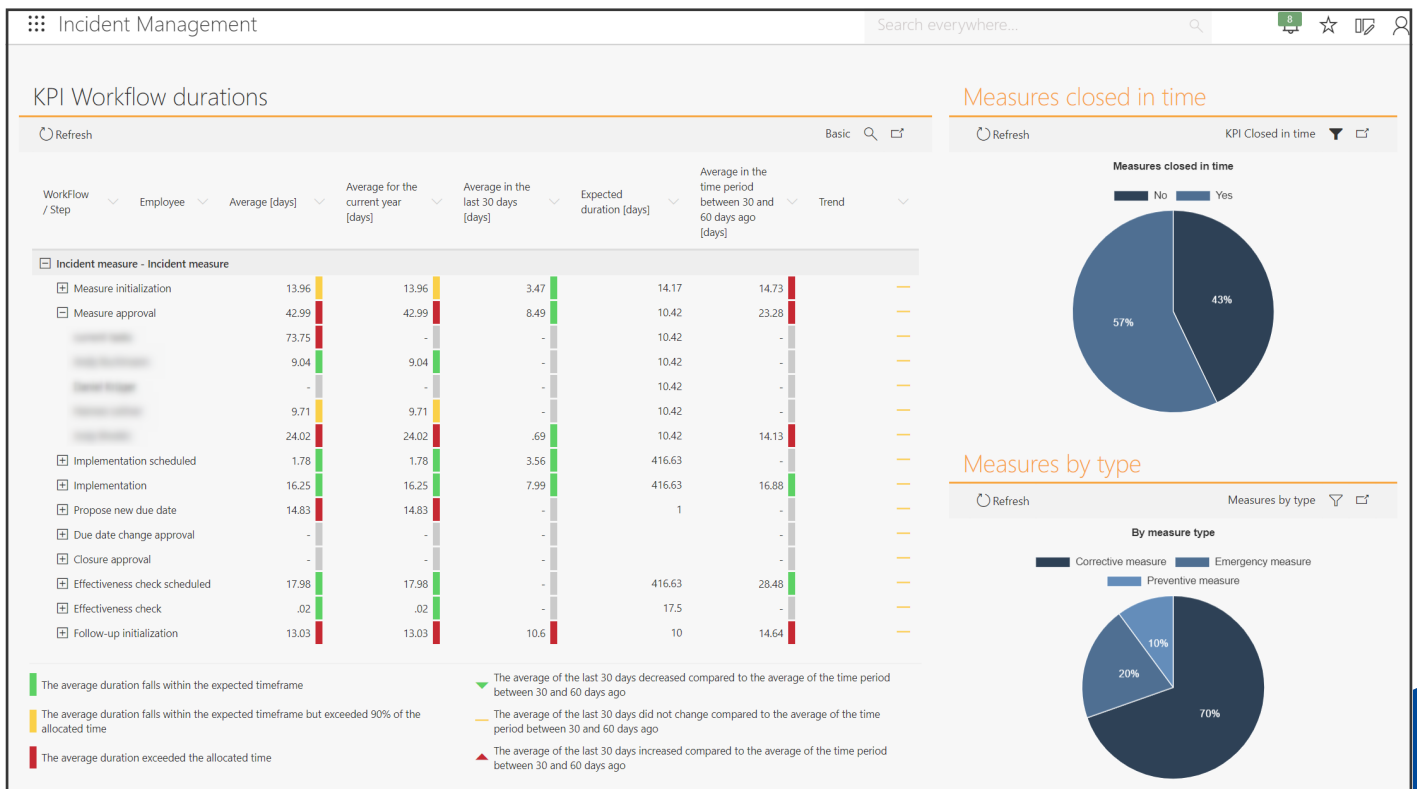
Incident Management

Search everywhere...

8

KPI Workflow durations

Refresh

Basic

| WorkFlow / Step | Employee | Average [days] | Average for the current year [days] | Average in the last 30 days [days] | Expected duration [days] | Average in the time period between 30 and 60 days ago [days] | Trend |
|---|---|---|---|---|---|---|---|
| Incident measure - Incident measure | | | | | | | |
| Measure initialization | | 13.96 | 13.96 | 3.47 | 14.17 | 14.73 | — |
| Measure approval | | 42.99 | 42.99 | 8.49 | 10.42 | 23.28 | — |
| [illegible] | | 73.75 | - | - | 10.42 | - | — |
| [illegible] | | 9.04 | 9.04 | - | 10.42 | - | — |
| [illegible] | | - | - | - | 10.42 | - | — |
| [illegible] | | 9.71 | 9.71 | - | 10.42 | - | — |
| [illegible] | | 24.02 | 24.02 | .69 | 10.42 | 14.13 | — |
| Implementation scheduled | | 1.78 | 1.78 | 3.56 | 416.63 | - | — |
| Implementation | | 16.25 | 16.25 | 7.99 | 416.63 | 16.88 | — |
| Propose new due date | | 14.83 | 14.83 | - | 1 | - | — |
| Due date change approval | | - | - | - | | - | — |
| Closure approval | | - | - | - | | - | — |
| Effectiveness check scheduled | | 17.98 | 17.98 | - | 416.63 | 28.48 | — |
| Effectiveness check | | .02 | .02 | - | 17.5 | - | — |
| Follow-up initialization | | 13.03 | 13.03 | 10.6 | 10 | 14.64 | — |

The average duration falls within the expected timeframe

The average duration falls within the expected timeframe but exceeded 90% of the allocated time

The average duration exceeded the allocated time

The average of the last 30 days decreased compared to the average of the time period between 30 and 60 days ago

The average of the last 30 days did not change compared to the average of the time period between 30 and 60 days ago

The average of the last 30 days increased compared to the average of the time period between 30 and 60 days ago

Measures closed in time

Refresh

KPI Closed in time

Measures closed in time

No Yes

43%

57%

Measures by type

Refresh

Measures by type

By measure type

Corrective measure Emergency measure
Preventive measure

10%

20%

70%